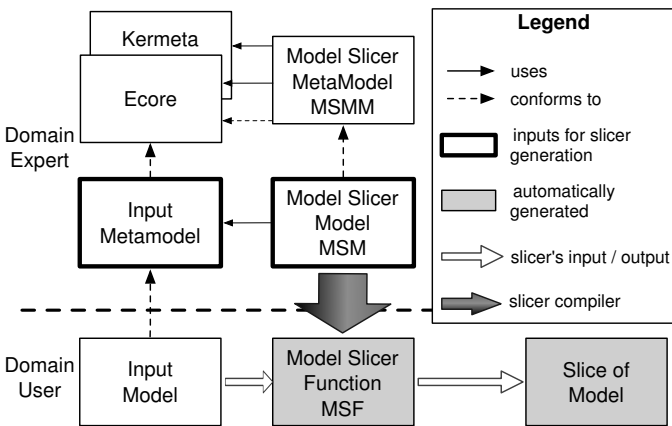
Kermeta

Ecore

Model Slicer MetaModel MSMM

Domain Expert

Input Metamodel

Model Slicer Model MSM

Domain User

Input Model

Model Slicer Function MSF

Slice of Model

Legend

uses

conforms to

inputs for slicer generation

automatically generated

slicer's input / output

slicer compiler